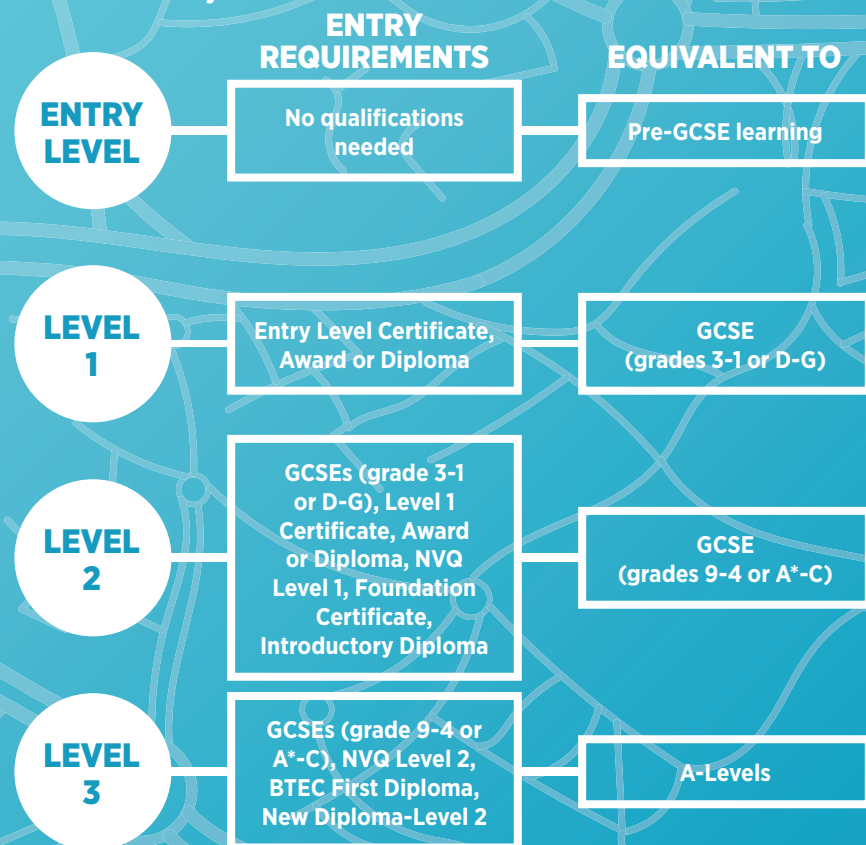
| | ENTRY REQUIREMENTS | EQUIVALENT TO |
|---|---|---|
| ENTRY LEVEL | No qualifications needed | Pre-GCSE learning |
| LEVEL 1 | Entry Level Certificate, Award or Diploma | GCSE (grades 3-1 or D-G) |
| LEVEL 2 | GCSEs (grade 3-1 or D-G), Level 1 Certificate, Award or Diploma, NVQ Level 1, Foundation Certificate, Introductory Diploma | GCSE (grades 9-4 or A*-C) |
| LEVEL 3 | GCSEs (grade 9-4 or A*-C), NVQ Level 2, BTEC First Diploma, New Diploma-Level 2 | A-Levels |